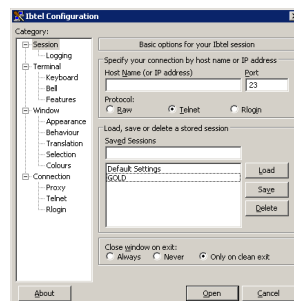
Ibtel Configuration

Category:

Session
Logging
Terminal
Keyboard
Bell
Features
Window
Appearance
Behaviour
Translation
Selection
Colours
Connection
Proxy
Telnet
Rlogin

Basic options for your Ibtel session

Specify your connection by host name or IP address

Host Name (or IP address)

Port

23

Protocol:

Raw

Telnet

Rlogin

Load, save or delete a stored session

Saved Sessions

Default Settings
GOLD

Load

Save

Delete

Close window on exit:

Always

Never

Only on clean exit

About

Open

Cancel